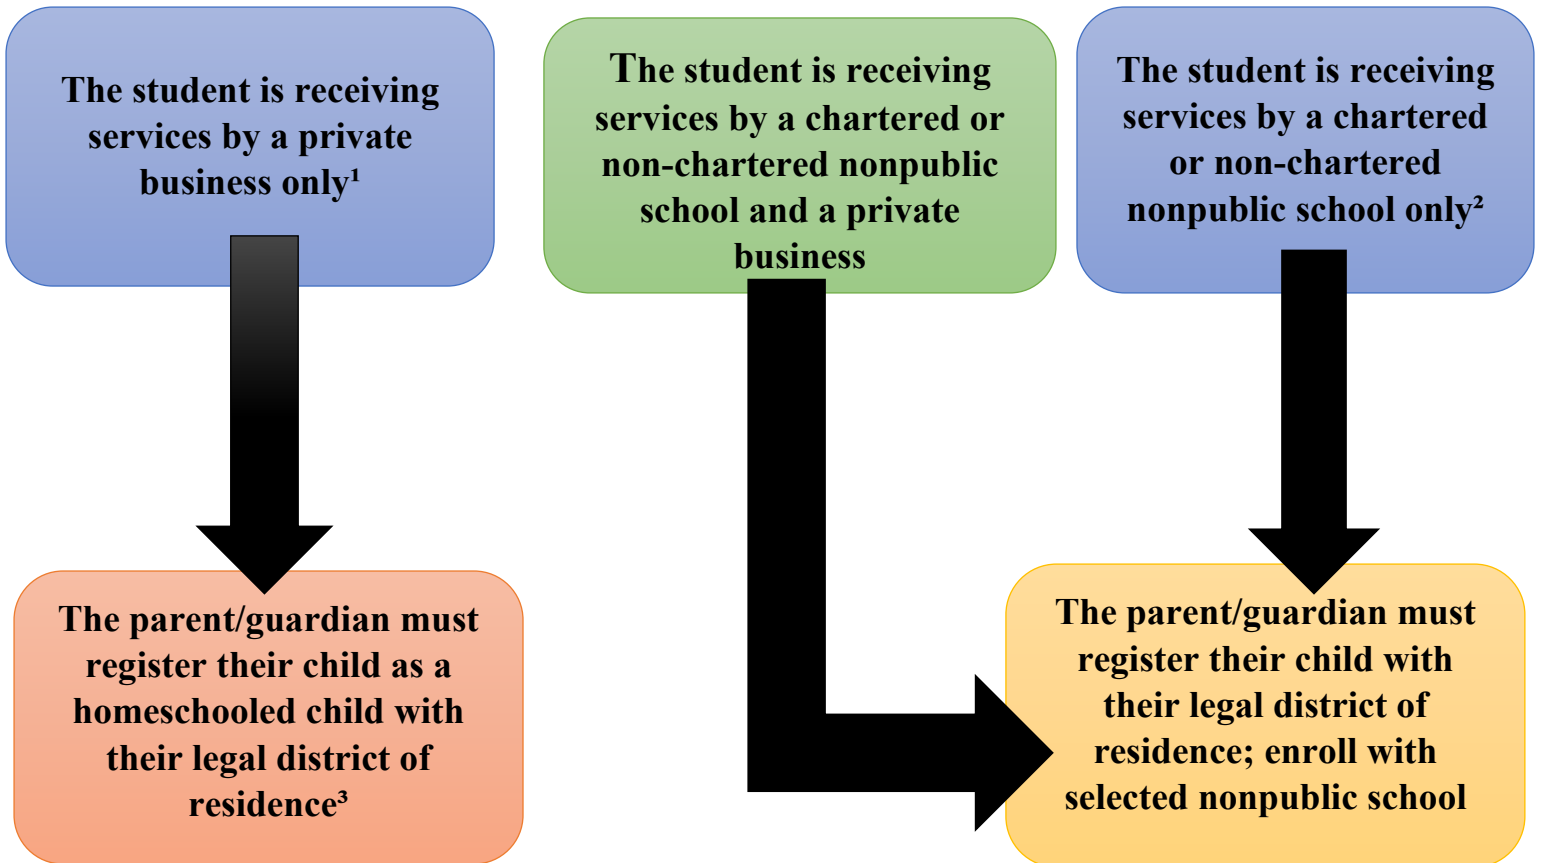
The student is receiving services by a private business only¹

The student is receiving services by a chartered or non-chartered nonpublic school and a private business

The student is receiving services by a chartered or non-chartered nonpublic school only²

The parent/guardian must register their child as a homeschooled child with their legal district of residence³

The parent/guardian must register their child with their legal district of residence; enroll with selected nonpublic school